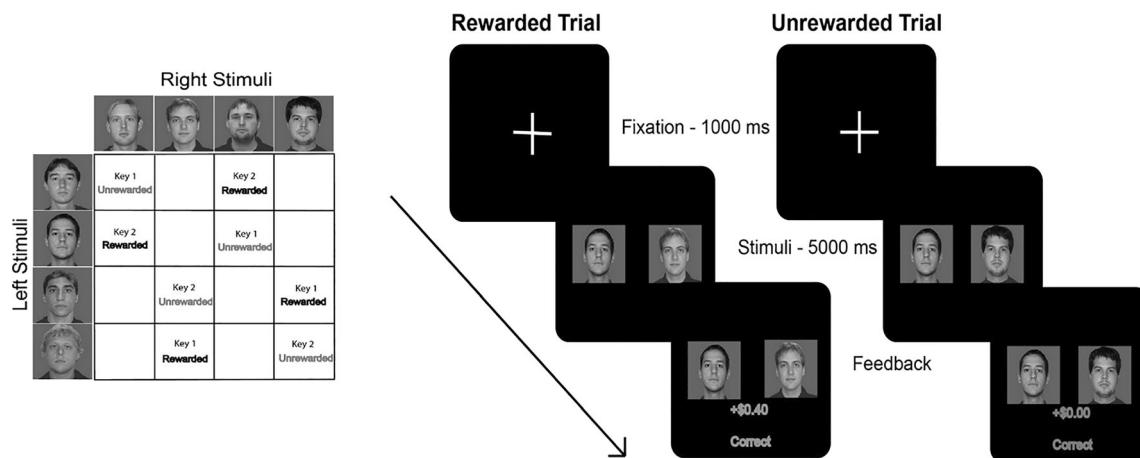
Right Stimuli

Left Stimuli

| | | | |
|---|---|---|---|
| Key 1 Unrewarded | | Key 2 Rewarded | |
| Key 2 Rewarded | | Key 1 Unrewarded | |
| | Key 2 Unrewarded | | Key 1 Rewarded |
| | Key 1 Rewarded | | Key 2 Unrewarded |

Rewarded Trial

Unrewarded Trial

Fixation - 1000 ms

Stimuli - 5000 ms

Feedback

+$0.40

Correct

+$0.00

Correct